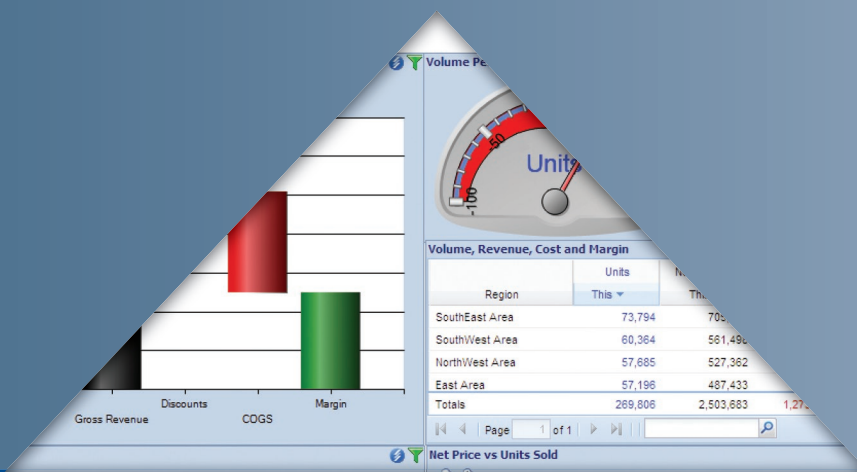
Volume Pe

-100

50

Units

Gross Revenue

Discounts

COGS

Margin

Volume, Revenue, Cost and Margin

| Region | Units This | N Th |
|---|---|---|
| SouthEast Area | 73,794 | 70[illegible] |
| SouthWest Area | 60,364 | 561,49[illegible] |
| NorthWest Area | 57,685 | 527,362 |
| East Area | 57,196 | 487,433 |
| Totals | 269,806 | 2,503,683 |

1,27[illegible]

Page 1 of 1

Net Price vs Units Sold